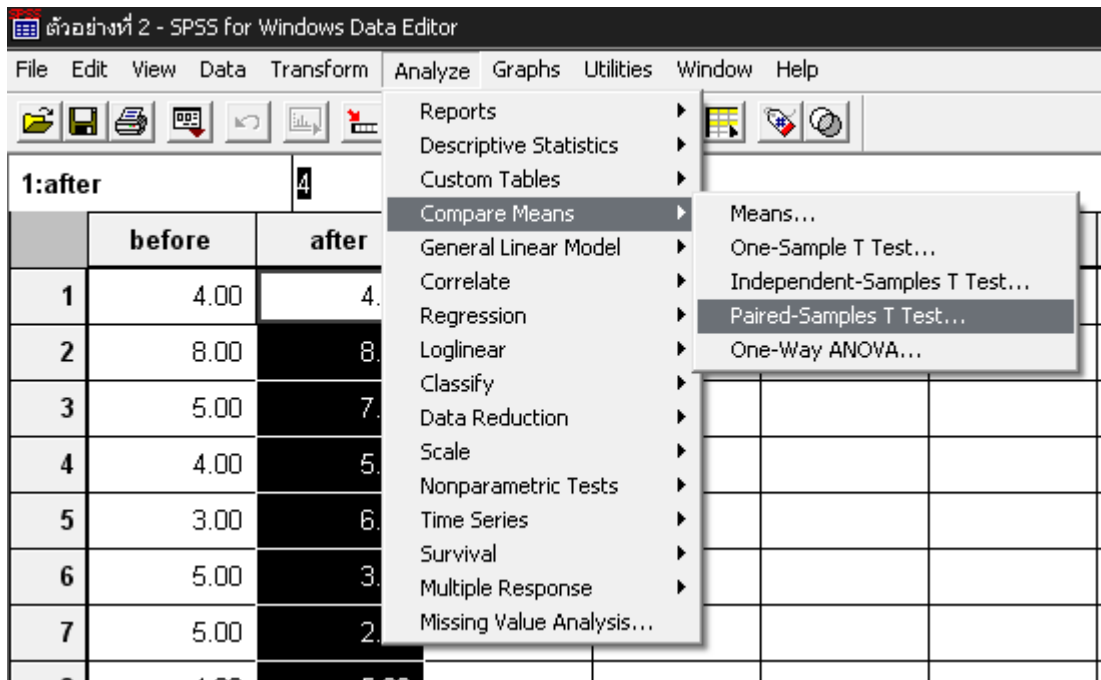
ตัวอย่างที่ 2 - SPSS for Windows Data Editor

File Edit View Data Transform Analyze Graphs Utilities Window Help

1:after 4

| | before | after |
|---|---|---|
| 1 | 4.00 | 4. |
| 2 | 8.00 | 8. |
| 3 | 5.00 | 7. |
| 4 | 4.00 | 5. |
| 5 | 3.00 | 6. |
| 6 | 5.00 | 3. |
| 7 | 5.00 | 2. |

Reports
Descriptive Statistics
Custom Tables
Compare Means
General Linear Model
Correlate
Regression
Loglinear
Classify
Data Reduction
Scale
Nonparametric Tests
Time Series
Survival
Multiple Response
Missing Value Analysis...

Means...
One-Sample T Test...
Independent-Samples T Test...
Paired-Samples T Test...
One-Way ANOVA...